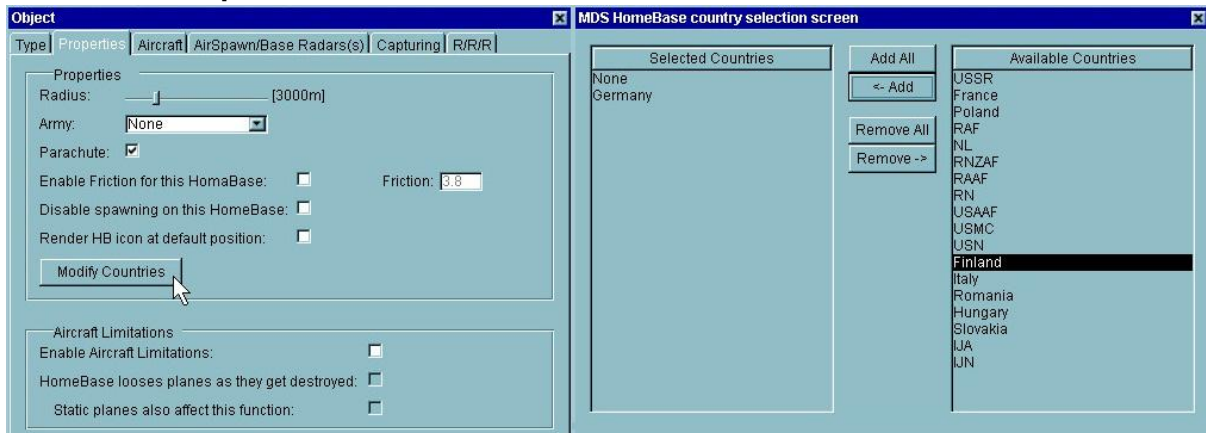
Object

Type | Properties | Aircraft | AirSpawn/Base Radars(s) | Capturing | R/R/R

Properties

Radius: [3000m]

Army: None

Parachute: ☑

Enable Friction for this HomaBase: ☐ Friction: 3.8

Disable spawning on this HomeBase: ☐

Render HB icon at default position: ☐

Modify Countries

Aircraft Limitations

Enable Aircraft Limitations: ☐

HomeBase looses planes as they get destroyed: ☐

Static planes also affect this function: ☐

MDS HomeBase country selection screen

Selected Countries

None
Germany

Add All

<- Add

Remove All

Remove ->

Available Countries

USSR
France
Poland
RAF
NL
RNZAF
RAAF
RN
USAAF
USMC
USN
Finland
Italy
Romania
Hungary
Slovakia
IJA
IJN